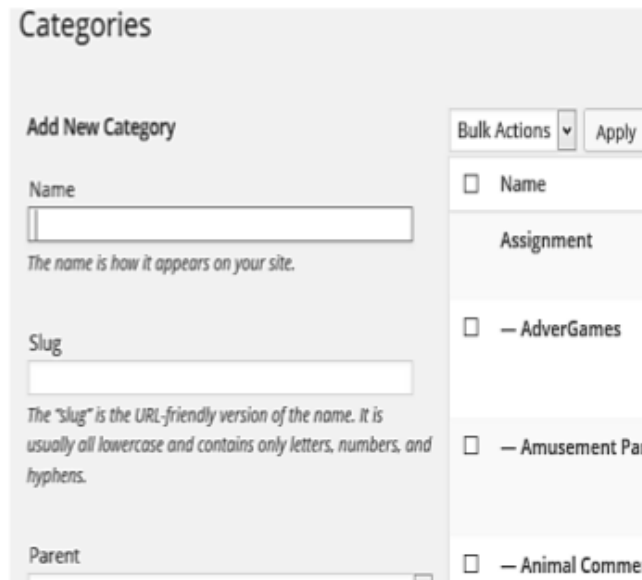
Categories

Add New Category

Name

The name is how it appears on your site.

Slug

The "slug" is the URL-friendly version of the name. It is usually all lowercase and contains only letters, numbers, and hyphens.

Parent

Bulk Actions Apply

Name

Assignment

— AdverGames

— Amusement Par

— Animal Comme